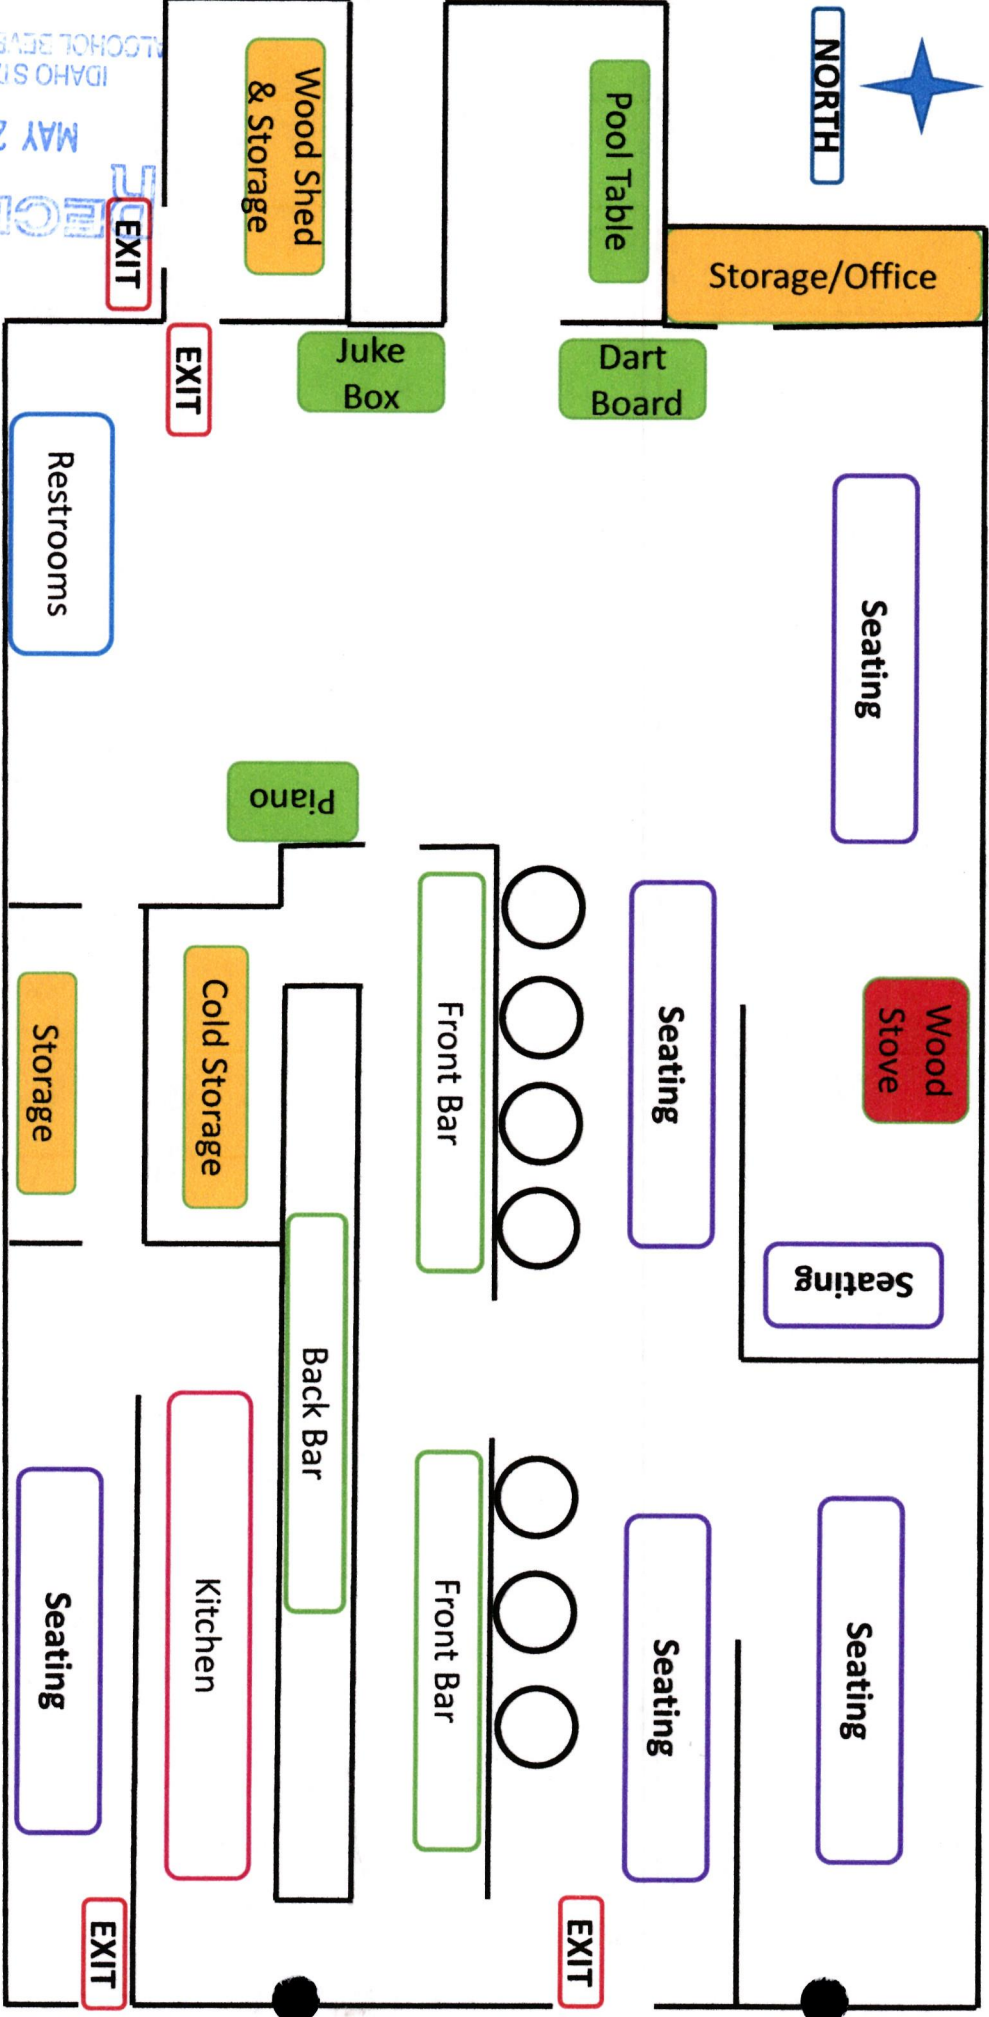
ALCOHOL BEVE
IDAHO ST
MAY 2

Wood Shed & Storage

Pool Table

NORTH

EXIT

Storage/Office

EXIT

Juke Box

Dart Board

Restrooms

Seating

Piano

Storage

Cold Storage

Front Bar

Seating

Wood Stove

Seating

Back Bar

Seating

Kitchen

Front Bar

Seating

Seating

EXIT

EXIT